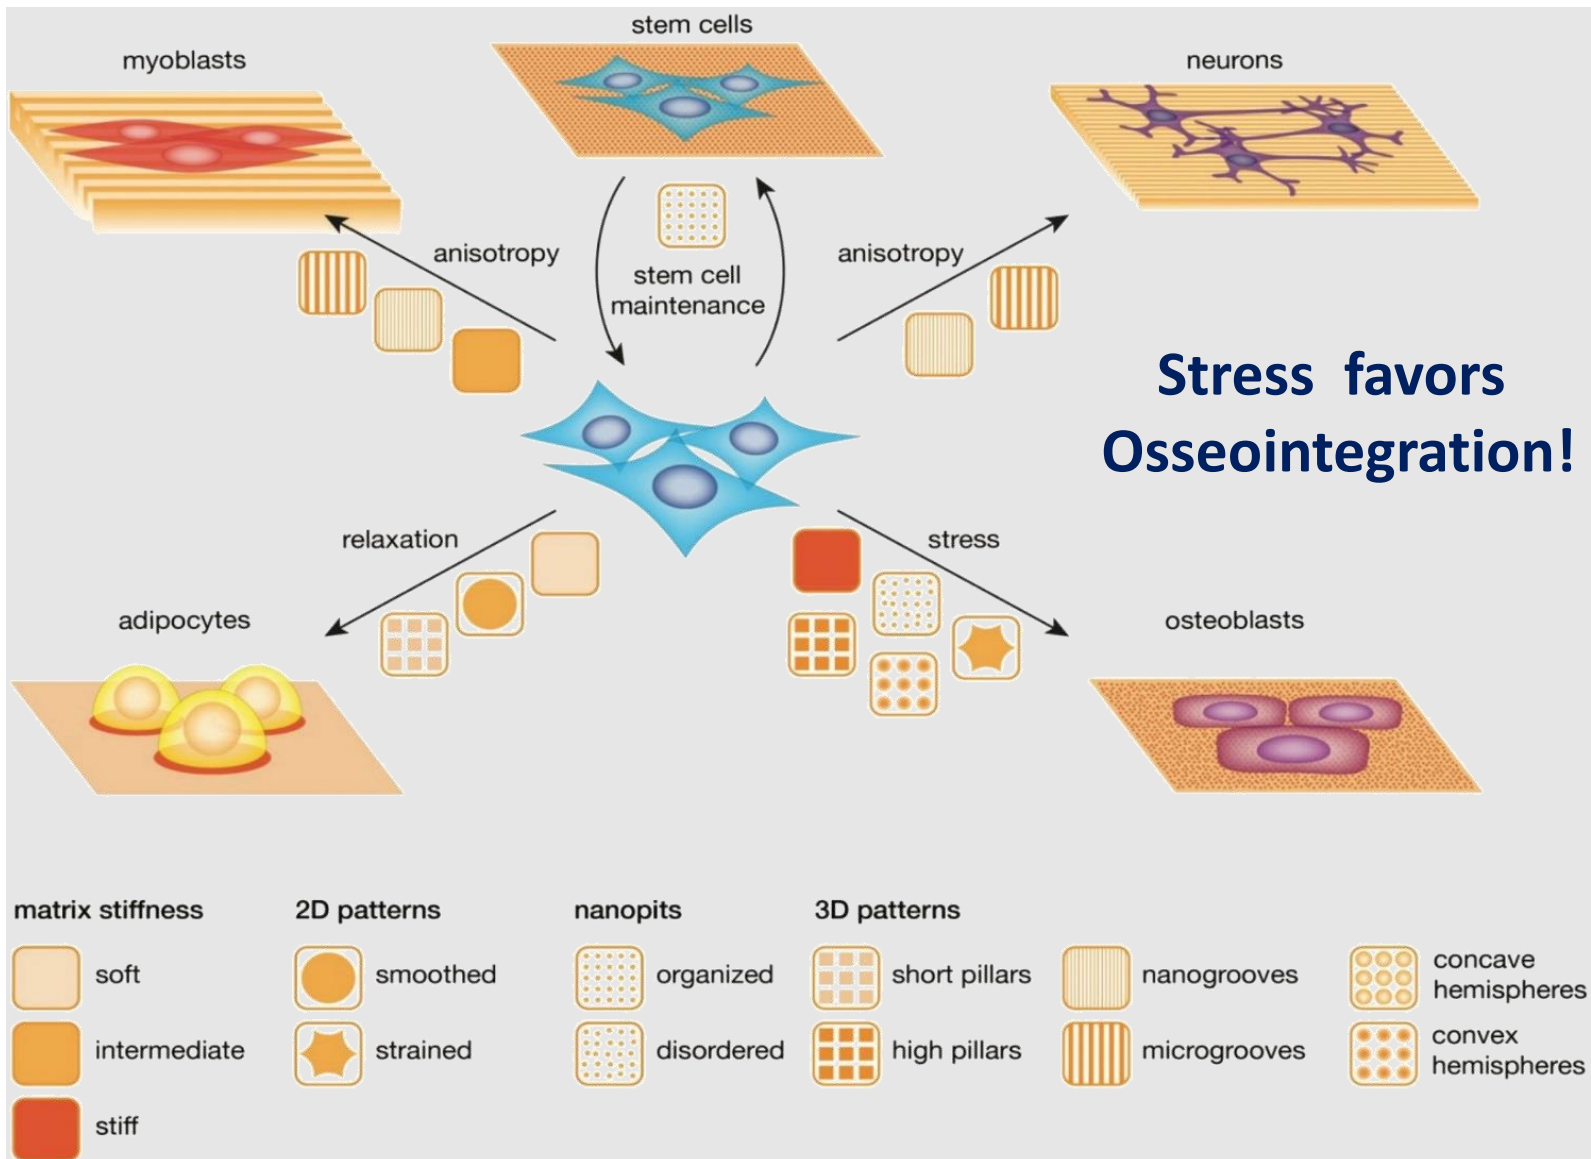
stem cells

myoblasts

neurons

anisotropy

stem cell maintenance

anisotropy

Stress favors Osseointegration!

relaxation

stress

adipocytes

osteoblasts

matrix stiffness

soft

intermediate

stiff

2D patterns

smoothed

strained

nanopits

organized

disordered

3D patterns

short pillars

high pillars

nanogrooves

microgrooves

concave hemispheres

convex hemispheres